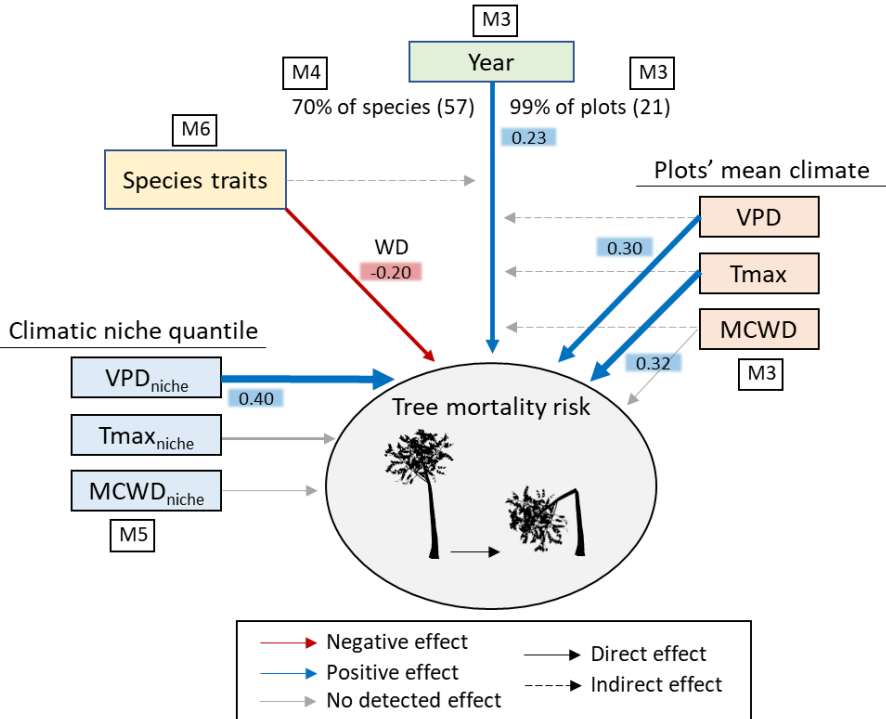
M3

Year

M4

70% of species (57)

M3

99% of plots (21)

0.23

M6

Species traits

Plots' mean climate

VPD

0.30

WD

-0.20

Tmax

Climatic niche quantile

MCWD

0.32

$VPD_{niche}$

M3

0.40

Tree mortality risk

$Tmax_{niche}$

$MCWD_{niche}$

M5

Negative effect

Positive effect

No detected effect

Direct effect

Indirect effect